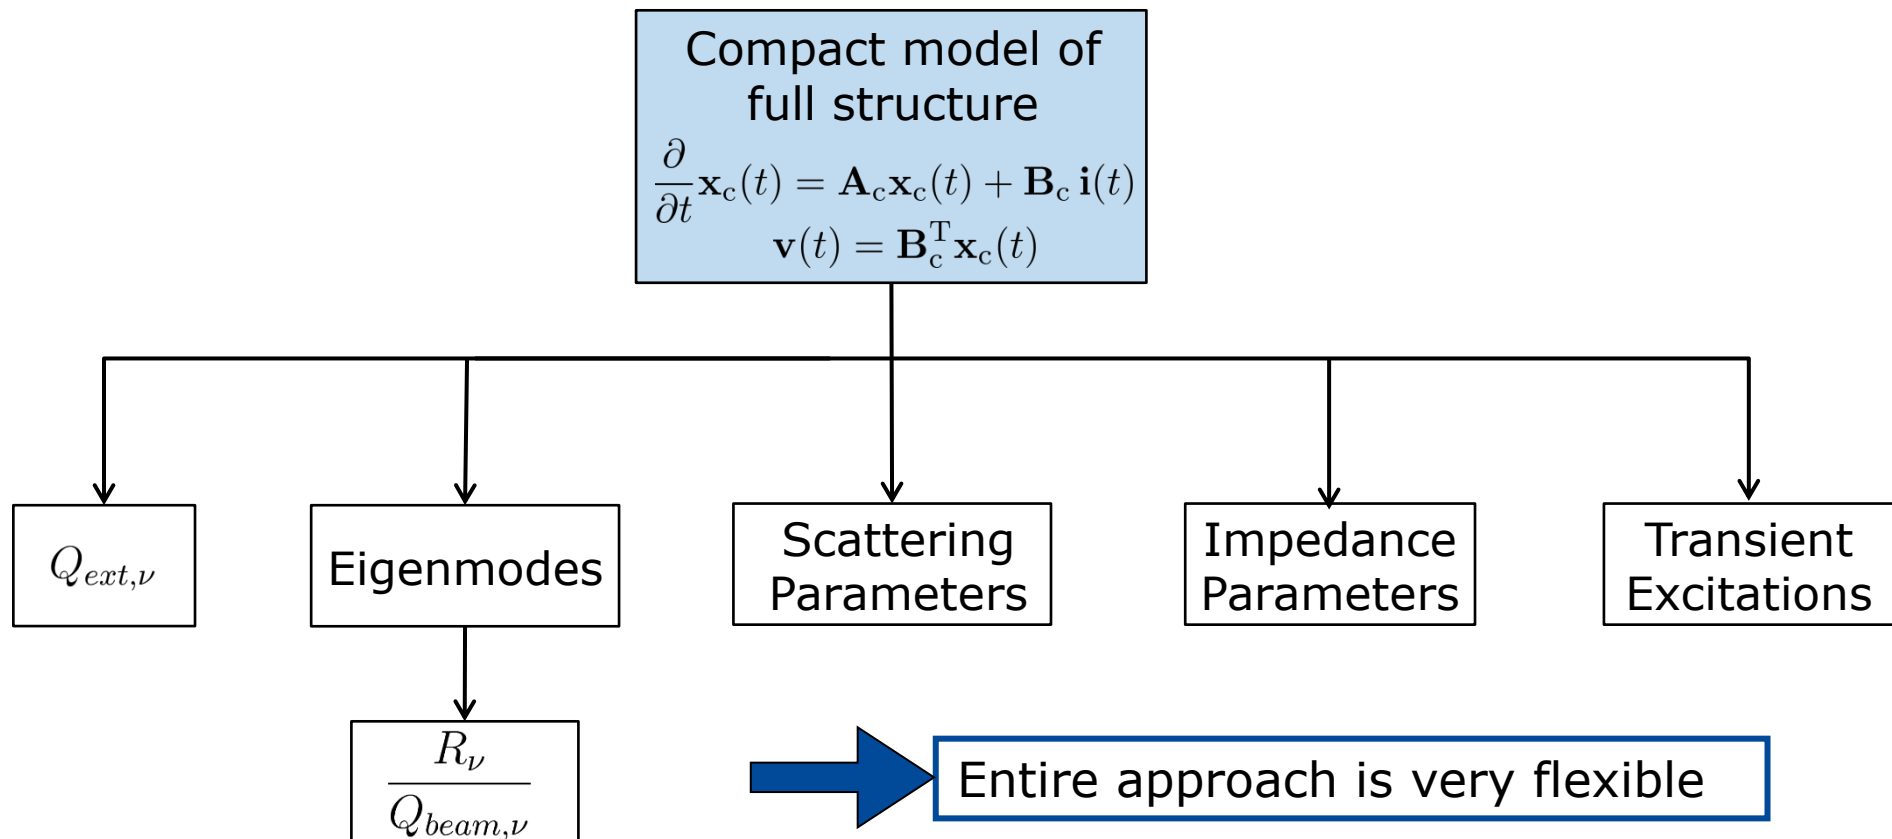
Compact model of full structure

$\frac{\partial}{\partial t}\mathbf{x}_c(t) = \mathbf{A}_c\mathbf{x}_c(t) + \mathbf{B}_c\,\mathbf{i}(t)$

$\mathbf{v}(t) = \mathbf{B}_c^T\mathbf{x}_c(t)$

$Q_{ext,\nu}$

Eigenmodes

Scattering Parameters

Impedance Parameters

Transient Excitations

$\frac{R_\nu}{Q_{beam,\nu}}$

Entire approach is very flexible